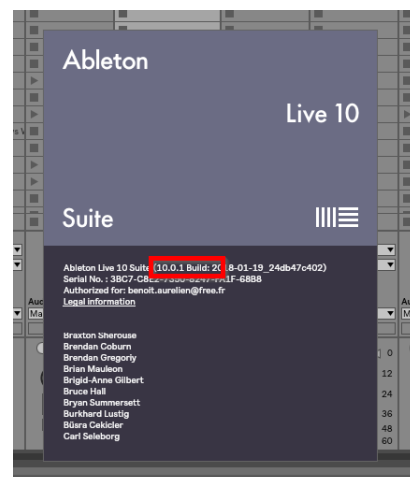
Ableton

Live 10

Suite

Ableton Live 10 Suite (10.0.1 Build: 20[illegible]8-01-19_24db47c402)
Serial No. : 3BC7-C8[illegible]-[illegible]-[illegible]1F-6888
Authorized for: benoit.aurelien@free.fr
Legal information

Braxton Sherouse
Brendan Coburn
Brendan Gregoriy
Brian Mauleon
Brigid-Anne Gilbert
Bruce Hall
Bryan Summersett
Burkhard Lustig
Büsra Cekicler
Carl Seleborg

Au
Ma
Au
M
0
12
24
36
48
60